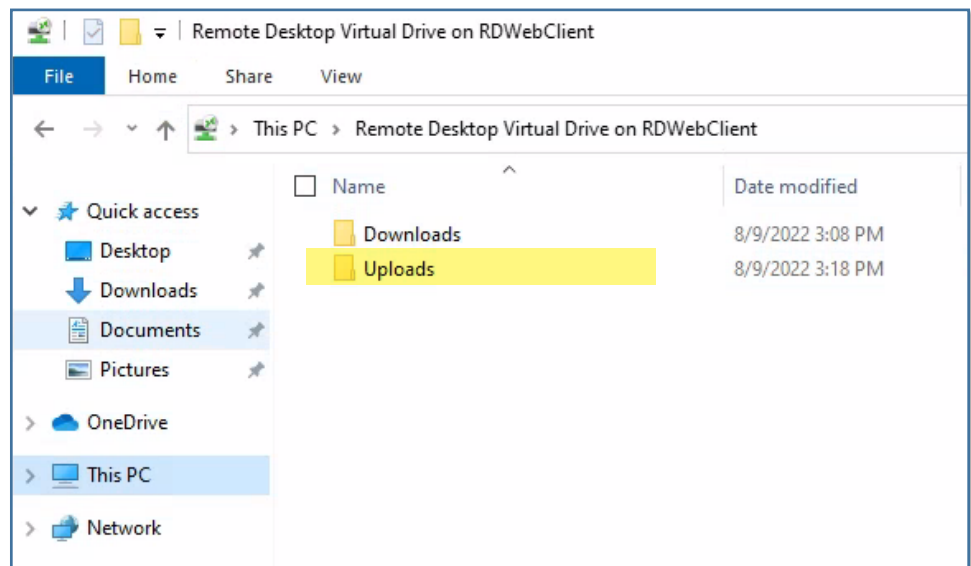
Remote Desktop Virtual Drive on RDWebClient

File Home Share View

This PC > Remote Desktop Virtual Drive on RDWebClient

Quick access
Desktop
Downloads
Documents
Pictures
OneDrive
This PC
Network

| Name | Date modified |
|---|---|
| Downloads | 8/9/2022 3:08 PM |
| Uploads | 8/9/2022 3:18 PM |